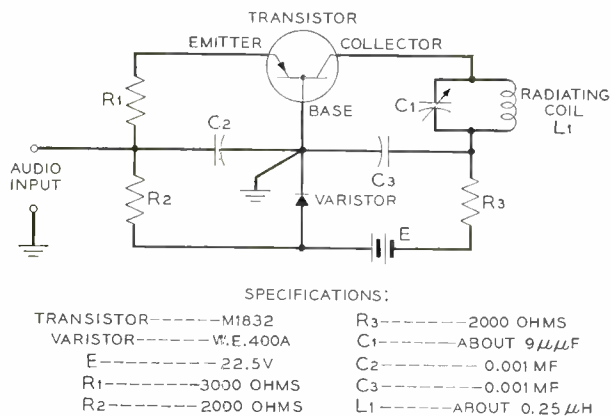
TRANSISTOR
EMITTER
COLLECTOR
BASE
R1
C2
C1
RADIATING COIL L1
AUDIO INPUT
R2
C3
VARISTOR
R3
E

SPECIFICATIONS:

TRANSISTOR------M1832
VARISTOR------W.E.400A
E----------22.5V
R1--------3000 OHMS
R2-------2000 OHMS

R3-------2000 OHMS
C1-------ABOUT 9$\mu\mu$F
C2-------0.001 MF
C3-------0.001 MF
L1-----ABOUT 0.25 $\mu$H